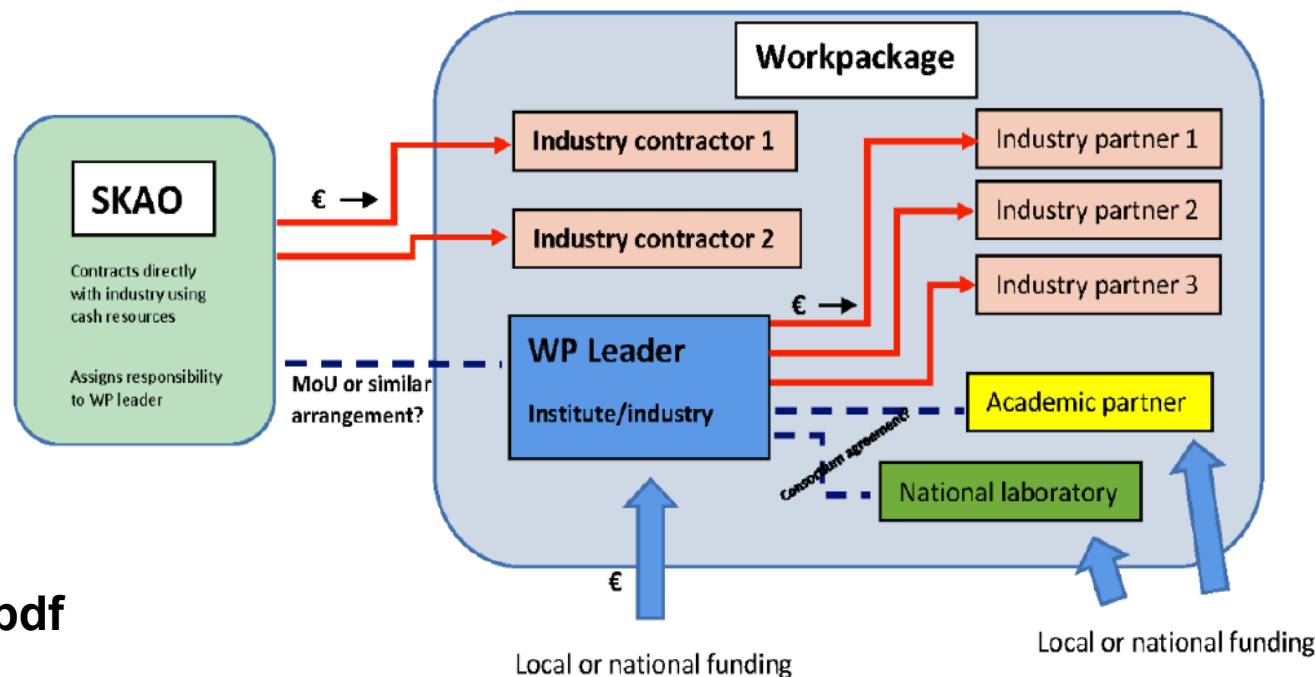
Workpackage

SKAO

Contracts directly with industry using cash resources

Assigns responsibility to WP leader

€ →

Industry contractor 1

Industry contractor 2

Industry partner 1

Industry partner 2

Industry partner 3

€ →

WP Leader

Institute/industry

MoU or similar arrangement?

Academic partner

Consortium agreement?

National laboratory

€

pdf

Local or national funding

Local or national funding